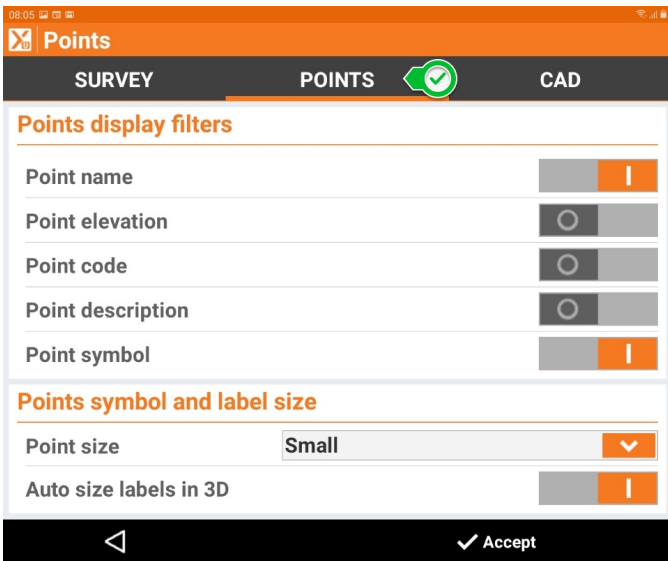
08:05

Points

SURVEY
POINTS
CAD

Points display filters

Point name
Point elevation
Point code
Point description
Point symbol

Points symbol and label size

Point size
Small

Auto size labels in 3D

Accept